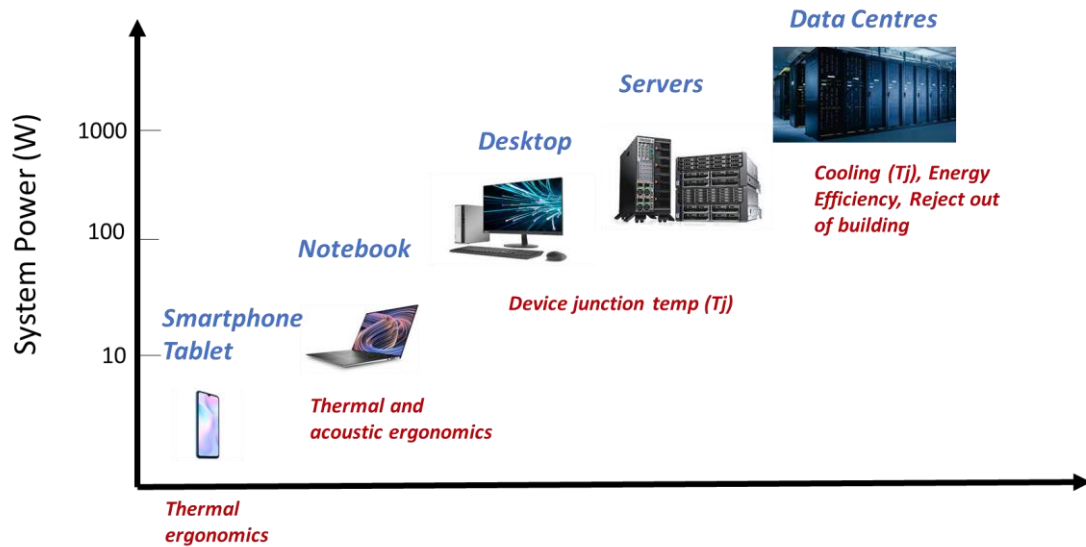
System Power (W)

1000

100

10

Data Centres

Servers

Desktop

Notebook

Smartphone
Tablet

Cooling (Tj), Energy Efficiency, Reject out of building

Device junction temp (Tj)

Thermal and acoustic ergonomics

Thermal ergonomics